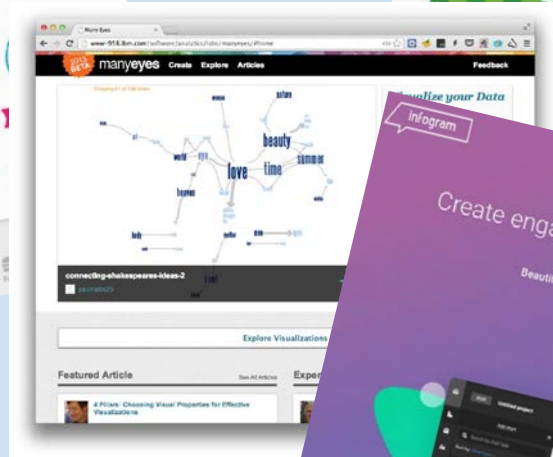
Many Eyes

www-958.ibm.com/software/analytics/labs/manyeyes/#home

manyeyes Create Explore Articles Feedback

nature

beauty

summer

love time

heaven

connecting-shakespeares-ideas-2

Explore Visualizations

Featured Article See All Articles

4 Pillars: Choosing Visual Properties for Effective Visualizations

Expe

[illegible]ualize your Data

infogram

Create enga

Beauti

Untitled project